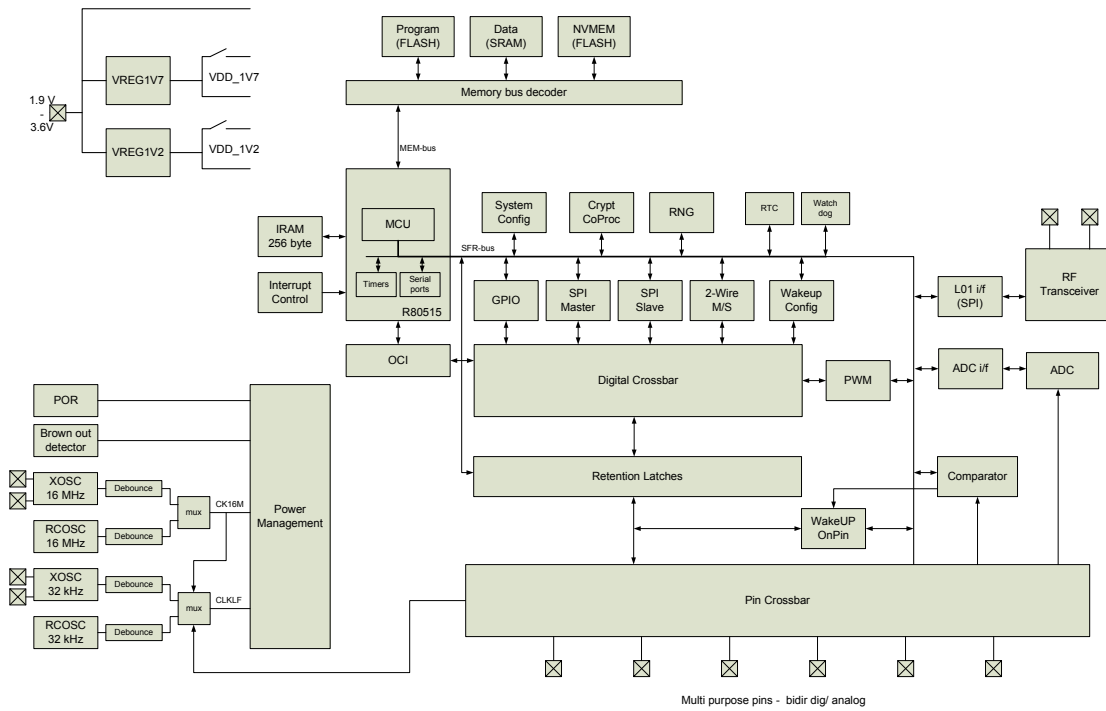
Program
(FLASH)

Data
(SRAM)

NVMEM
(FLASH)

Memory bus decoder

VREG1V7

VDD_1V7

1.9 V
-
3.6V

VREG1V2

VDD_1V2

MEM-bus

System
Config

Crypt
CoProc

RNG

RTC

Watch
dog

IRAM
256 byte

MCU

SFR-bus

Interrupt
Control

Timers

Serial
ports

R80515

GPIO

SPI
Master

SPI
Slave

2-Wire
M/S

Wakeup
Config

L01 i/f
(SPI)

RF
Transceiver

OCI

Digital Crossbar

PWM

ADC i/f

ADC

POR

Brown out
detector

Power
Management

Retention Latches

Comparator

XOSC
16 MHz

Debounce

mux

CK16M

RCOSC
16 MHz

Debounce

WakeUP
OnPin

XOSC
32 kHz

Debounce

mux

CLKLF

RCOSC
32 kHz

Debounce

Pin Crossbar

Multi purpose pins - bidir dig/ analog